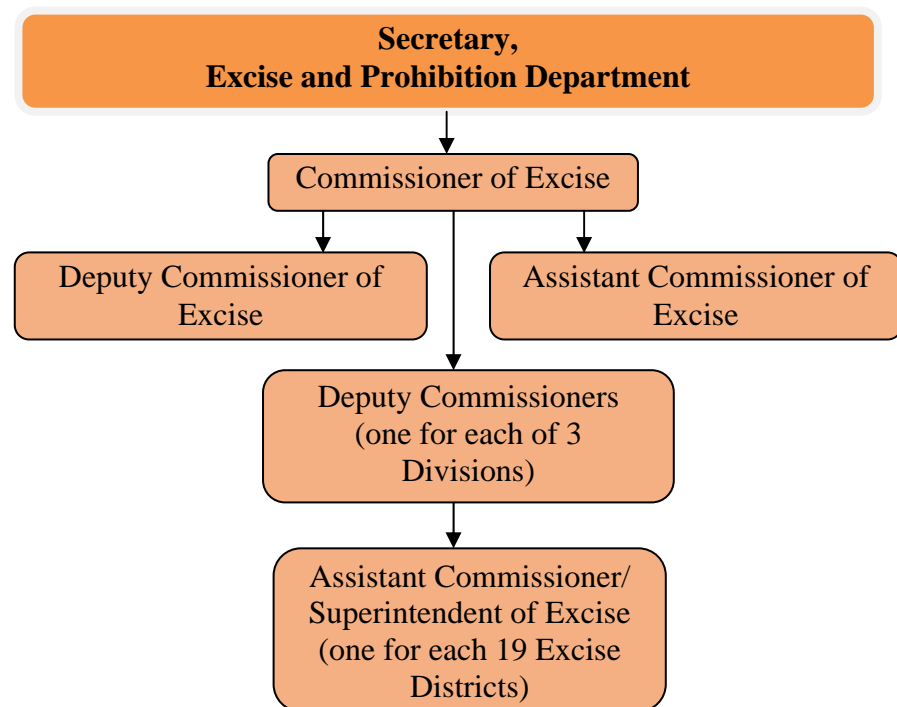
Secretary,
Excise and Prohibition Department

Commissioner of Excise

Deputy Commissioner of Excise

Assistant Commissioner of Excise

Deputy Commissioners (one for each of 3 Divisions)

Assistant Commissioner/ Superintendent of Excise (one for each 19 Excise Districts)